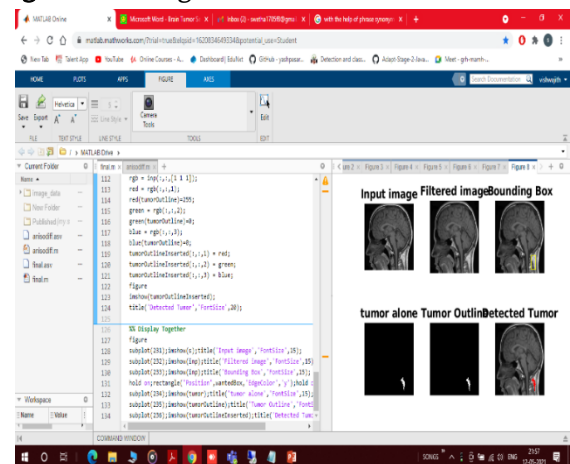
MATLAB Online | Microsoft Word - Brain Tumor S | Inbox (2) - swetha17895@gmail | with the help of phrase synonym

matlab.mathworks.com/?trial=true&elqsid=16208346493348&potential_use=Student

New Tab | Talent App | YouTube | Online Courses - A... | Dashboard | EduNxt | GitHub - yashpaser... | Detection and class... | Adapt-Stage-2-Java... | Meet - gifv-msmh-...

HOME | PLOTS | APPS | FIGURE | AXES | Search Documentation | vishwajith

Save | Export | Helvetica | Line Style | Camera Tools | Edit

FILE | TEXT STYLE | LINE STYLE | TOOLS | EDIT

/ > MATLAB Drive >

Current Folder

Name

image_data
New Folder
Published (my m
anisodiff.asv
anisodiff.m
final.asv
final.m

final.m | anisodiff.m | +

112 rgb = imp(:,:,[1 1 1]);
113 red = rgb(:,:,1);
114 red(tumorOutline)=255;
115 green = rgb(:,:,2);
116 green(tumorOutline)=0;
117 blue = rgb(:,:,3);
118 blue(tumorOutline)=0;
119 tumorOutlineInserted(:,:,1) = red;
120 tumorOutlineInserted(:,:,2) = green;
121 tumorOutlineInserted(:,:,3) = blue;
122 figure
123 imshow(tumorOutlineInserted);
124 title('Detected Tumor','FontSize',20);
125
126 %% Display Together
127 figure
128 subplot(231);imshow(s);title('Input image','FontSize',15);
129 subplot(232);imshow(imp);title('Filtered image','FontSize',15)
130 subplot(233);imshow(imp);title('Bounding Box','FontSize',15);
131 hold on;rectangle('Position',wantedBox,'EdgeColor','y');hold o
132 subplot(234);imshow(tumor);title('tumor alone','FontSize',15);
133 subplot(235);imshow(tumorOutline);title('Tumor Outline','FontS
134 subplot(236);imshow(tumorOutlineInserted);title('Detected Tum

Workspace
Name | Value

COMMAND WINDOW

ure 2 | Figure 3 | Figure 4 | Figure 5 | Figure 6 | Figure 7 | Figure 8

Input image | Filtered image | Bounding Box
tumor alone | Tumor Outline | Detected Tumor

ENG 21:57 17-05-2021